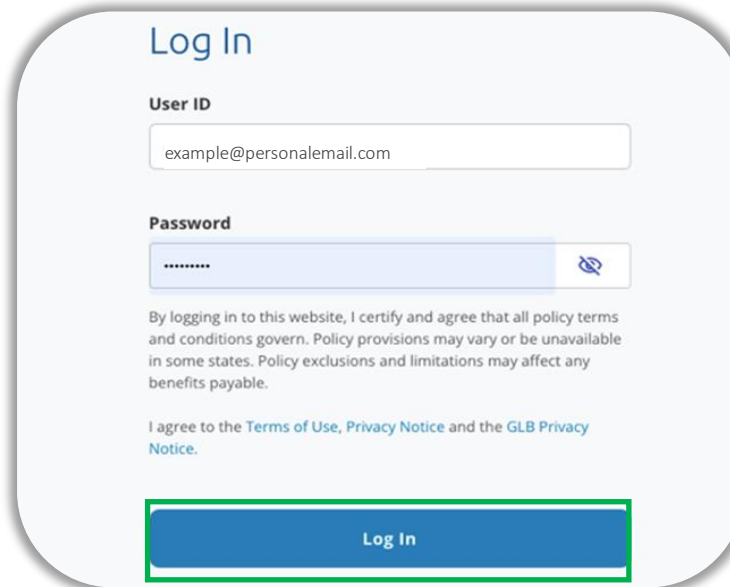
Log In

User ID

example@personalemail.com

Password

•••••••••

By logging in to this website, I certify and agree that all policy terms and conditions govern. Policy provisions may vary or be unavailable in some states. Policy exclusions and limitations may affect any benefits payable.

I agree to the Terms of Use, Privacy Notice and the GLB Privacy Notice.

Log In